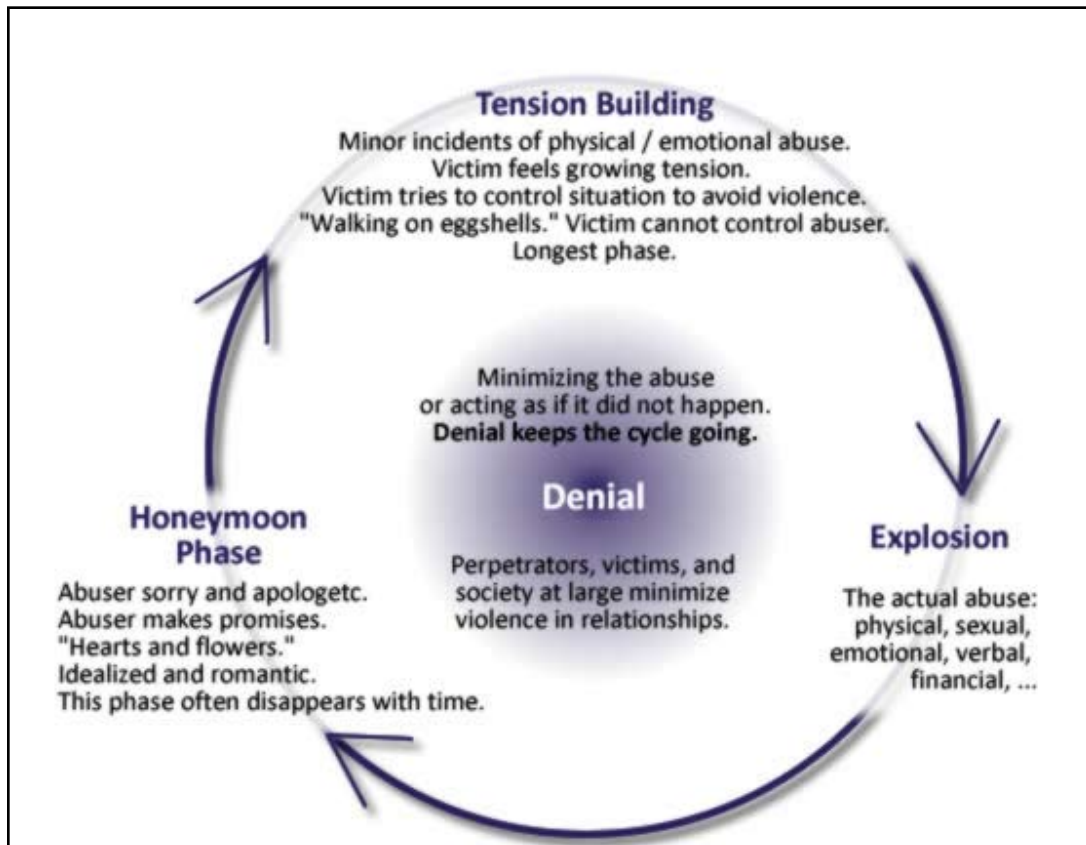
Tension Building

Minor incidents of physical / emotional abuse.
Victim feels growing tension.
Victim tries to control situation to avoid violence.
"Walking on eggshells." Victim cannot control abuser.
Longest phase.

Minimizing the abuse or acting as if it did not happen. **Denial keeps the cycle going.**

Denial

Perpetrators, victims, and society at large minimize violence in relationships.

Honeymoon Phase

Abuser sorry and apologetc.
Abuser makes promises.
"Hearts and flowers."
Idealized and romantic.
This phase often disappears with time.

Explosion

The actual abuse: physical, sexual, emotional, verbal, financial, ...